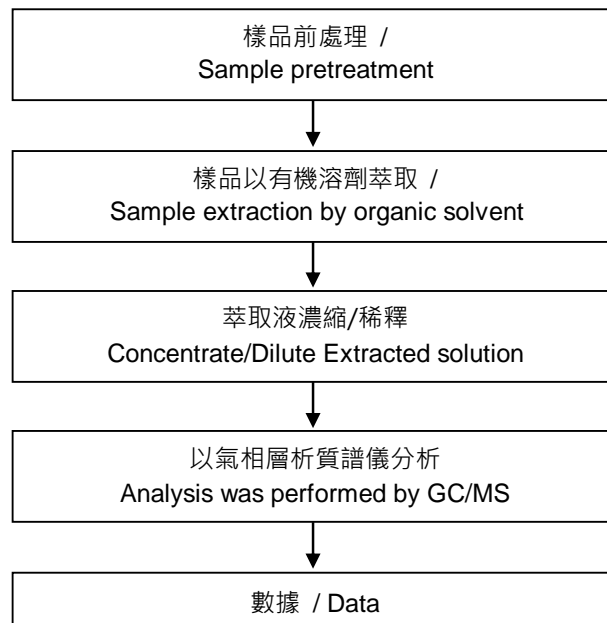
樣品前處理 /
Sample pretreatment

樣品以有機溶劑萃取 /
Sample extraction by organic solvent

萃取液濃縮/稀釋
Concentrate/Dilute Extracted solution

以氣相層析質譜儀分析
Analysis was performed by GC/MS

數據 / Data